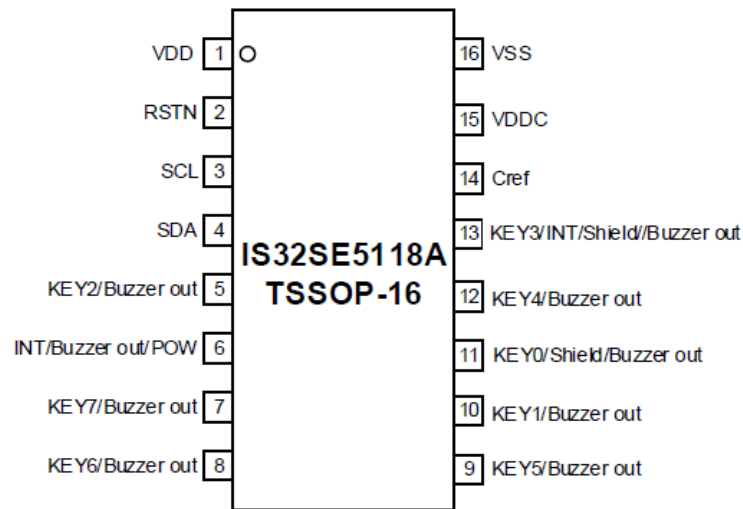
VDD 1
RSTN 2
SCL 3
SDA 4
KEY2/Buzzer out 5
INT/Buzzer out/POW 6
KEY7/Buzzer out 7
KEY6/Buzzer out 8

IS32SE5118A
TSSOP-16

16 VSS
15 VDDC
14 Cref
13 KEY3/INT/Shield//Buzzer out
12 KEY4/Buzzer out
11 KEY0/Shield/Buzzer out
10 KEY1/Buzzer out
9 KEY5/Buzzer out